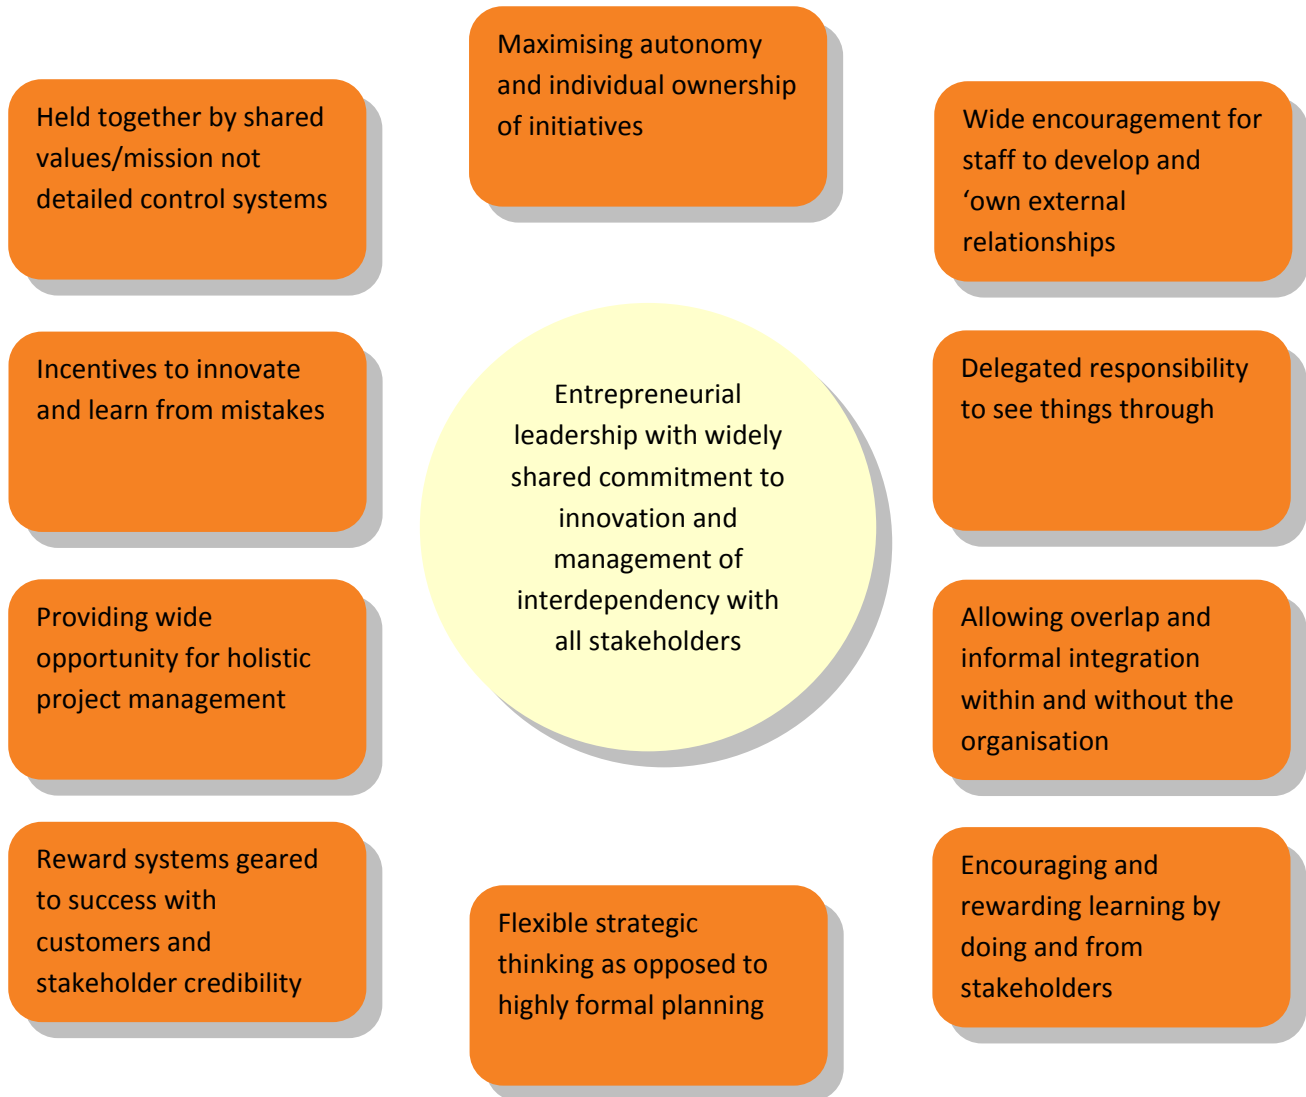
Maximising autonomy and individual ownership of initiatives

Held together by shared values/mission not detailed control systems

Wide encouragement for staff to develop and ‘own external relationships

Incentives to innovate and learn from mistakes

Entrepreneurial leadership with widely shared commitment to innovation and management of interdependency with all stakeholders

Delegated responsibility to see things through

Providing wide opportunity for holistic project management

Allowing overlap and informal integration within and without the organisation

Reward systems geared to success with customers and stakeholder credibility

Flexible strategic thinking as opposed to highly formal planning

Encouraging and rewarding learning by doing and from stakeholders